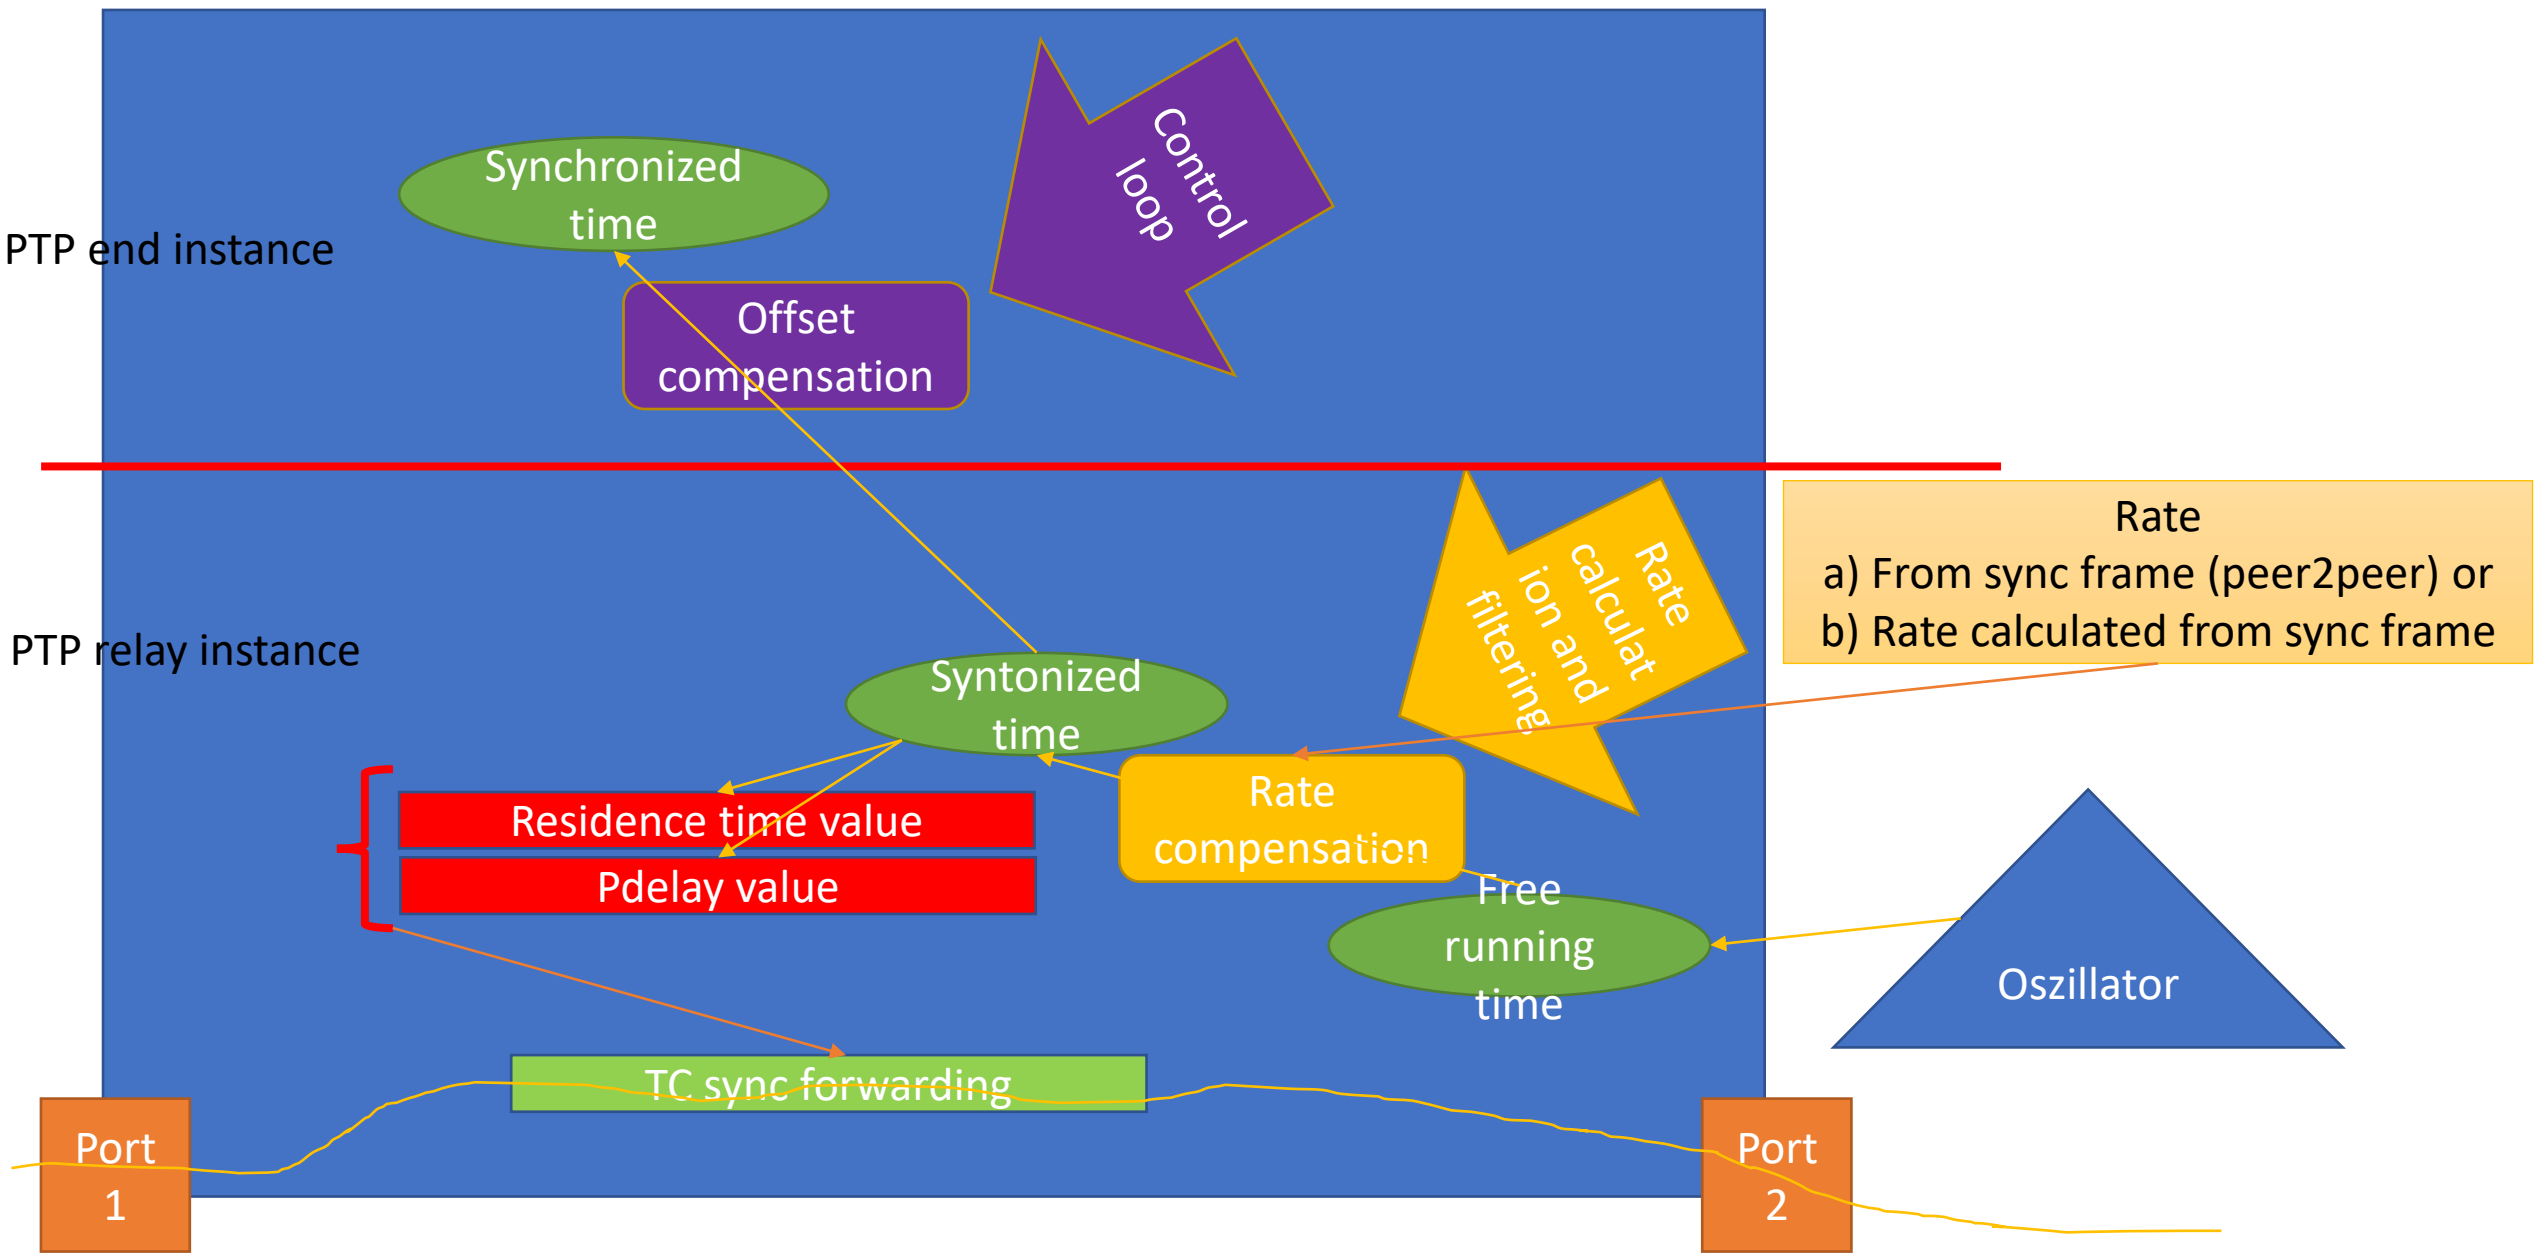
PTP end instance

Synchronized time

Control loop

Offset compensation

Rate calculation and filtering

Rate
a) From sync frame (peer2peer) or
b) Rate calculated from sync frame

PTP relay instance

Syntonized time

Residence time value

Pdelay value

Rate compensation

Free running time

Oszillator

TC sync forwarding

Port 1

Port 2